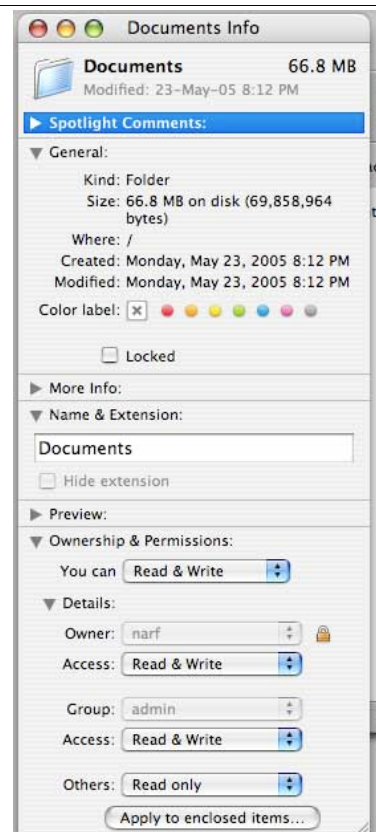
Documents Info

Documents 66.8 MB
Modified: 23-May-05 8:12 PM

Spotlight Comments:

General:

Kind: Folder
Size: 66.8 MB on disk (69,858,964 bytes)
Where: /
Created: Monday, May 23, 2005 8:12 PM
Modified: Monday, May 23, 2005 8:12 PM
Color label:

Locked

More Info:

Name & Extension:

Documents

Hide extension

Preview:

Ownership & Permissions:

You can Read & Write

Details:

Owner: narf
Access: Read & Write

Group: admin
Access: Read & Write

Others: Read only

Apply to enclosed items...